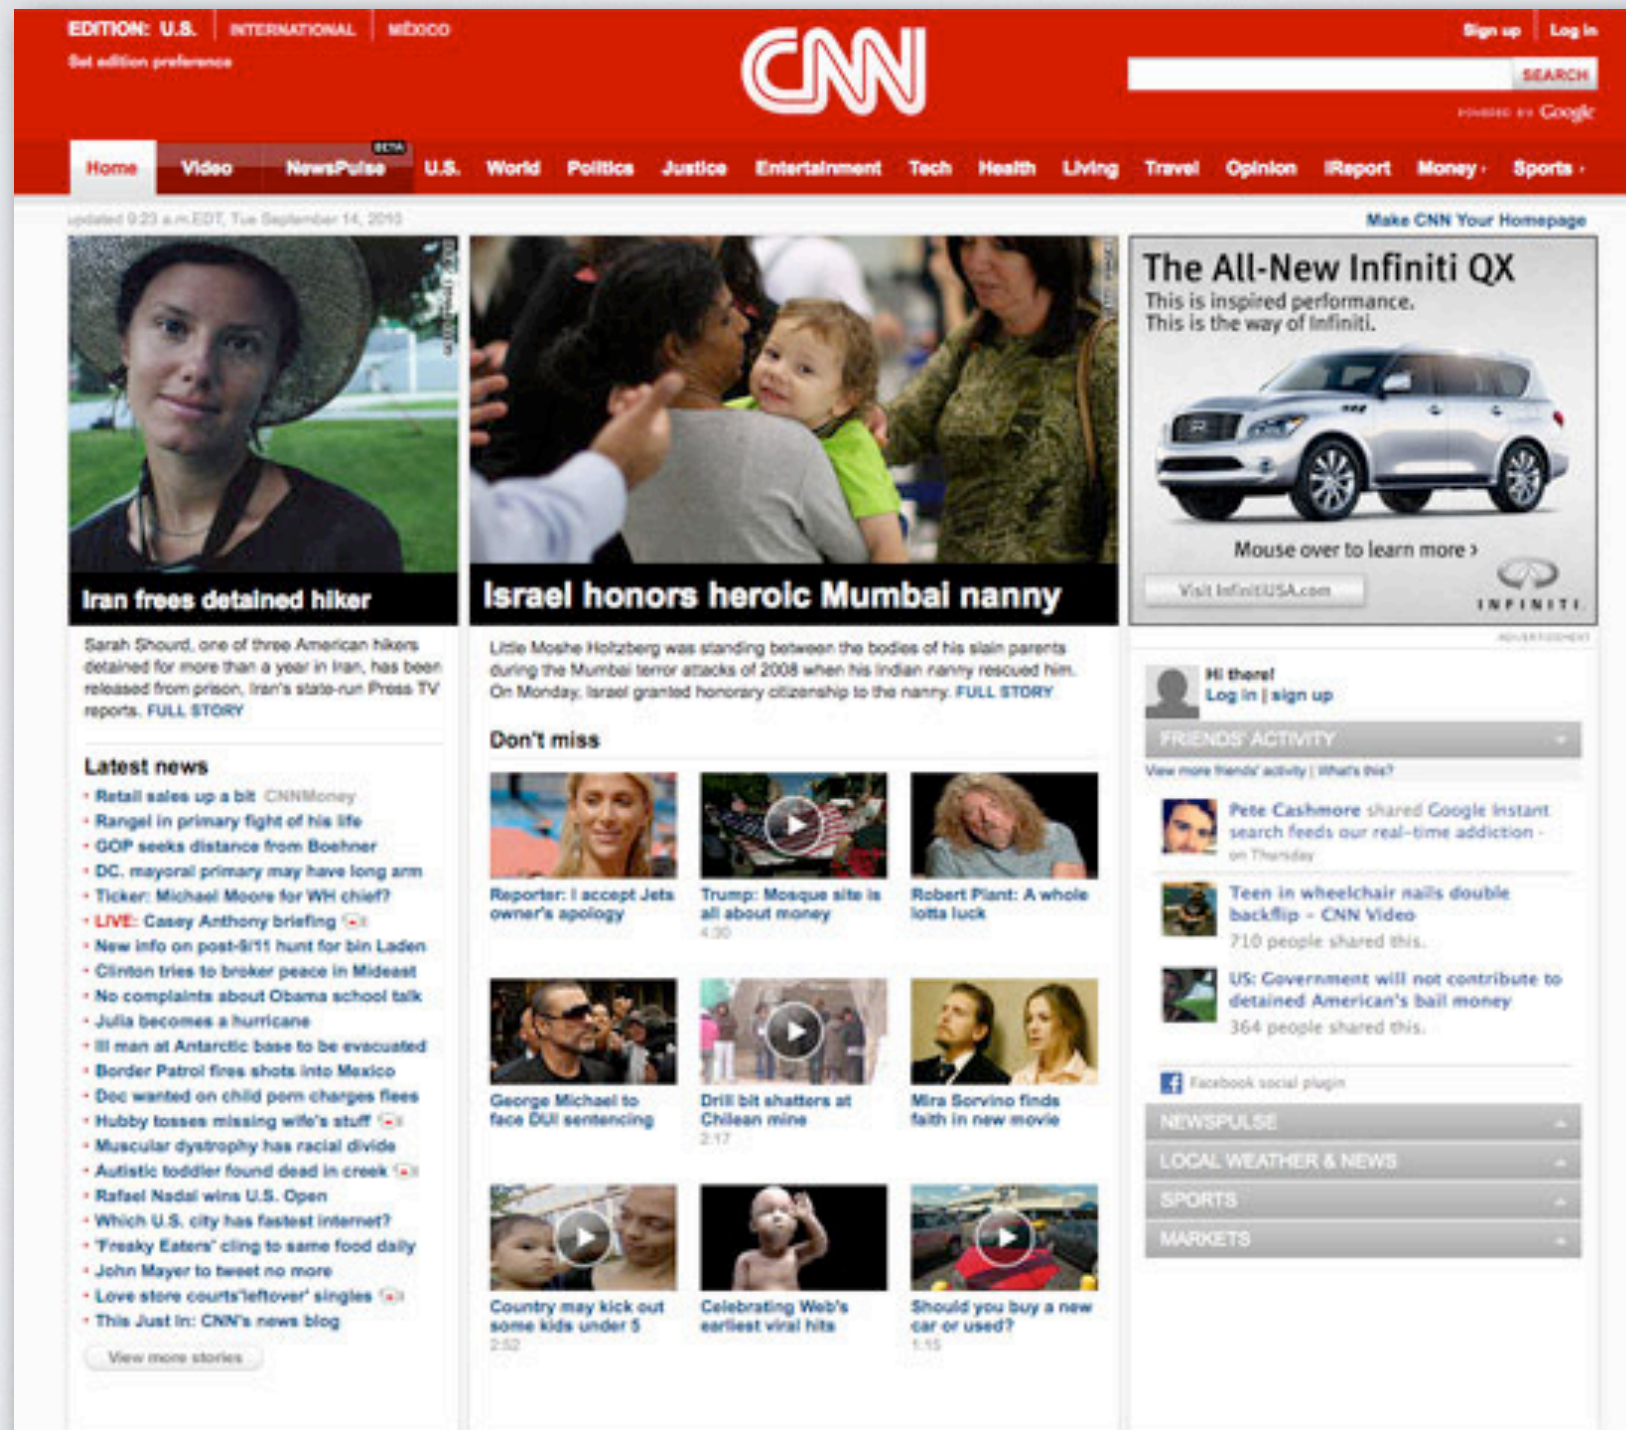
EDITION: U.S. | INTERNATIONAL | MÉXICO
Set edition preference

CNN

Sign up | Log in
SEARCH
POWERED BY Google

Home Video NewsPulse BETA U.S. World Politics Justice Entertainment Tech Health Living Travel Opinion iReport Money Sports

updated 9:23 a.m. EDT, Tue September 14, 2010
Make CNN Your Homepage

Iran frees detained hiker

Sarah Shourd, one of three American hikers detained for more than a year in Iran, has been released from prison, Iran's state-run Press TV reports. FULL STORY

Latest news
Retail sales up a bit CNNMoney
Rangel in primary fight of his life
GOP seeks distance from Boehner
D.C. mayoral primary may have long arm
Ticker: Michael Moore for WH chief?
LIVE: Casey Anthony briefing
New info on post-9/11 hunt for bin Laden
Clinton tries to broker peace in Mideast
No complaints about Obama school talk
Julia becomes a hurricane
Ill man at Antarctic base to be evacuated
Border Patrol fires shots into Mexico
Doc wanted on child porn charges flees
Hubby tosses missing wife's stuff
Muscular dystrophy has racial divide
Autistic toddler found dead in creek
Rafael Nadal wins U.S. Open
Which U.S. city has fastest internet?
'Freaky Eaters' cling to same food daily
John Mayer to tweet no more
Love store courts 'leftover' singles
This Just In: CNN's news blog
View more stories

Israel honors heroic Mumbai nanny

Little Moshe Holtzberg was standing between the bodies of his slain parents during the Mumbai terror attacks of 2008 when his Indian nanny rescued him. On Monday, Israel granted honorary citizenship to the nanny. FULL STORY

Don't miss
Reporter: I accept Jets owner's apology
Trump: Mosque site is all about money 4:30
Robert Plant: A whole lotta luck
George Michael to face DUI sentencing
Drill bit shatters at Chilean mine 2:17
Mira Sorvino finds faith in new movie
Country may kick out some kids under 5 2:52
Celebrating Web's earliest viral hits
Should you buy a new car or used? 1:15

The All-New Infiniti QX
This is inspired performance.
This is the way of Infiniti.
Mouse over to learn more ›
Visit InfinitiUSA.com
INFINITI
ADVERTISEMENT

Hi there!
Log in | sign up
FRIENDS' ACTIVITY
View more friends' activity | What's this?
Pete Cashmore shared Google Instant search feeds our real-time addiction - on Thursday
Teen in wheelchair nails double backflip - CNN Video
710 people shared this.
US: Government will not contribute to detained American's bail money
364 people shared this.
Facebook social plugin
NEWSPULSE
LOCAL WEATHER & NEWS
SPORTS
MARKETS